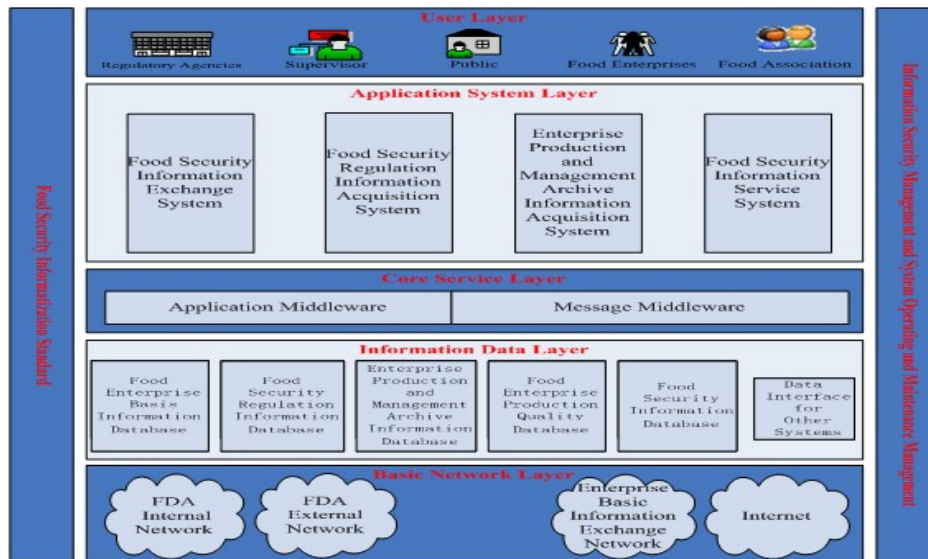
Food Security Informatization Standard

User Layer

Regulatory Agencies
Supervisor
Public
Food Enterprises
Food Association

Application System Layer

Food Security Information Exchange System

Food Security Regulation Information Acquisition System

Enterprise Production and Management Archive Information Acquisition System

Food Security Information Service System

Core Service Layer

Application Middleware
Message Middleware

Information Data Layer

Food Enterprise Basis Information Database

Food Security Regulation Information Database

Enterprise Production and Management Archive Information Database

Food Enterprise Production Quality Database

Food Security Information Database

Data Interface for Other Systems

Basic Network Layer

FDA Internal Network

FDA External Network

Enterprise Basic Information Exchange Network

Internet

Information Security Management and System Operating and Maintenance Management